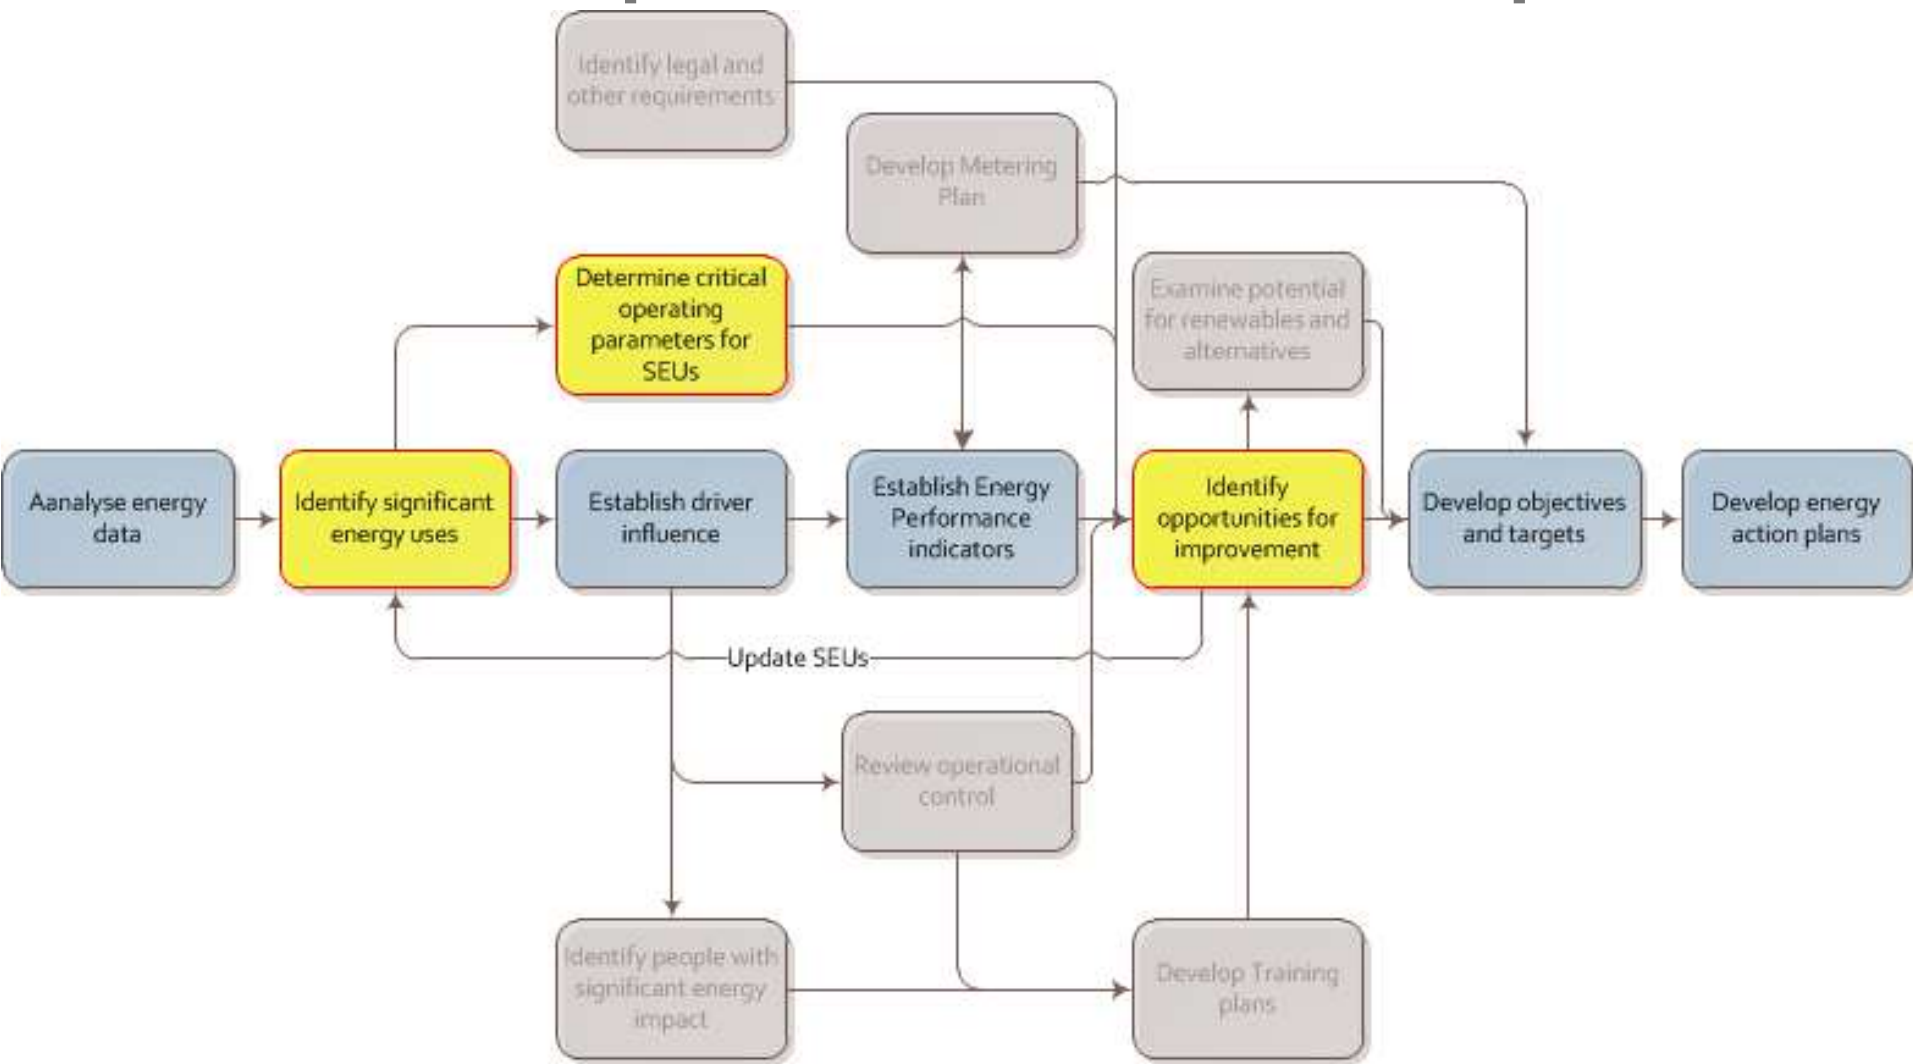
Identify legal and other requirements

Develop Metering Plan

Determine critical operating parameters for SEUs

Examine potential for renewables and alternatives

Aanalyse energy data

Identify significant energy uses

Establish driver influence

Establish Energy Performance indicators

Identify opportunities for improvement

Develop objectives and targets

Develop energy action plans

Update SEUs

Review operational control

Identify people with significant energy impact

Develop Training plans